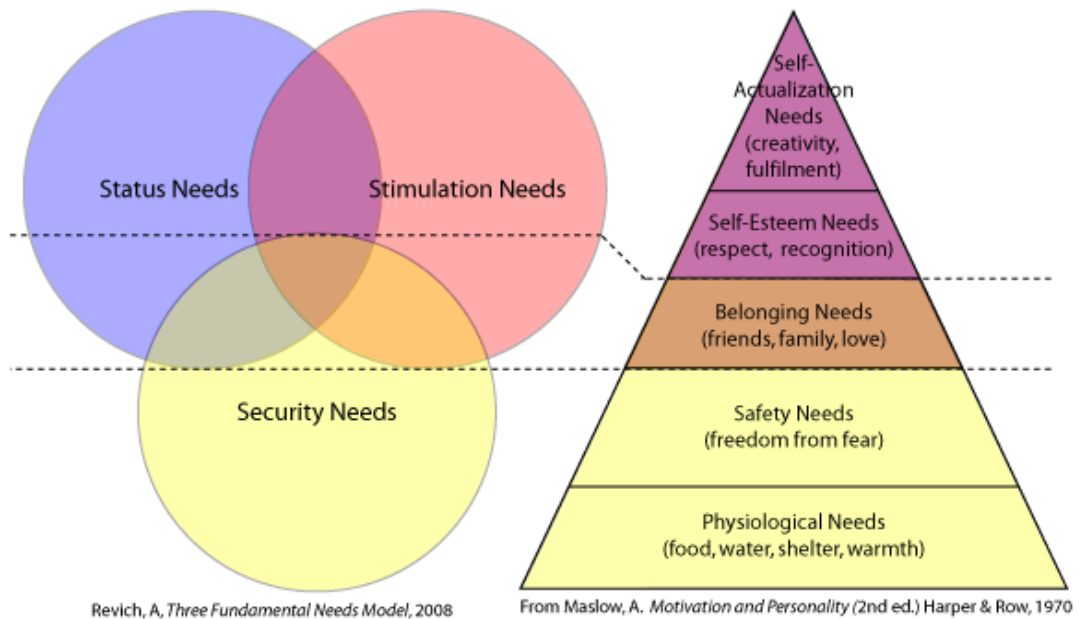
Status Needs

Stimulation Needs

Security Needs

Revich, A, *Three Fundamental Needs Model*, 2008

Self-Actualization Needs (creativity, fulfilment)

Self-Esteem Needs (respect, recognition)

Belonging Needs (friends, family, love)

Safety Needs (freedom from fear)

Physiological Needs (food, water, shelter, warmth)

From Maslow, A. *Motivation and Personality* (2nd ed.) Harper & Row, 1970